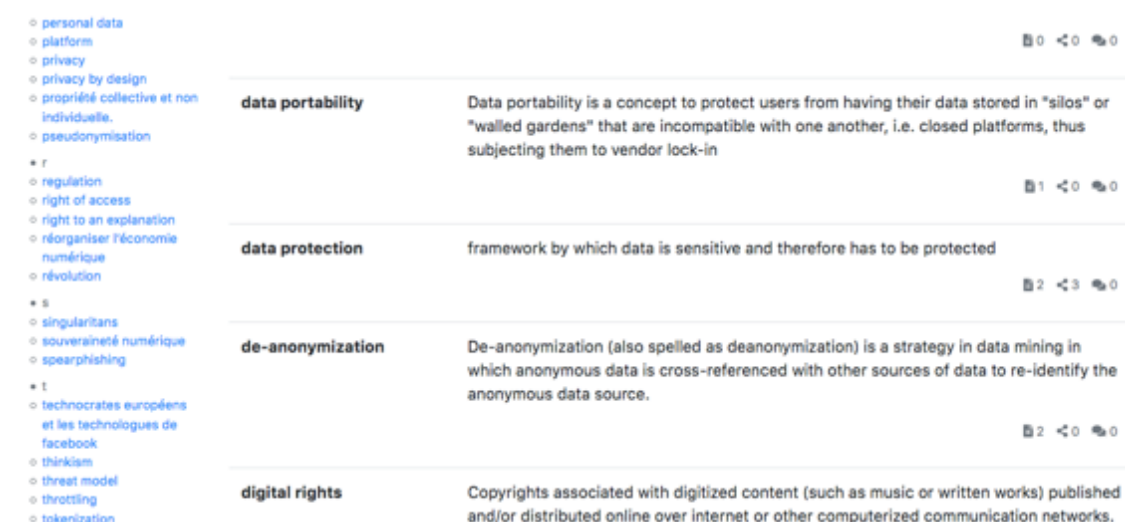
- personal data
- platform
- privacy
- privacy by design
- propriété collective et non individuelle.
- pseudonymisation

- r
- regulation
- right of access
- right to an explanation
- réorganiser l'économie numérique
- révolution

- s
- singularitans
- souveraineté numérique
- spearphishing

- t
- technocrates européens et les technologues de facebook
- thinkism
- threat model
- throttling
- tokenization

0 0 0

data portability

Data portability is a concept to protect users from having their data stored in "silos" or "walled gardens" that are incompatible with one another, i.e. closed platforms, thus subjecting them to vendor lock-in

1 0 0

data protection

framework by which data is sensitive and therefore has to be protected

2 3 0

de-anonymization

De-anonymization (also spelled as deanonymization) is a strategy in data mining in which anonymous data is cross-referenced with other sources of data to re-identify the anonymous data source.

2 0 0

digital rights

Copyrights associated with digitized content (such as music or written works) published and/or distributed online over internet or other computerized communication networks.